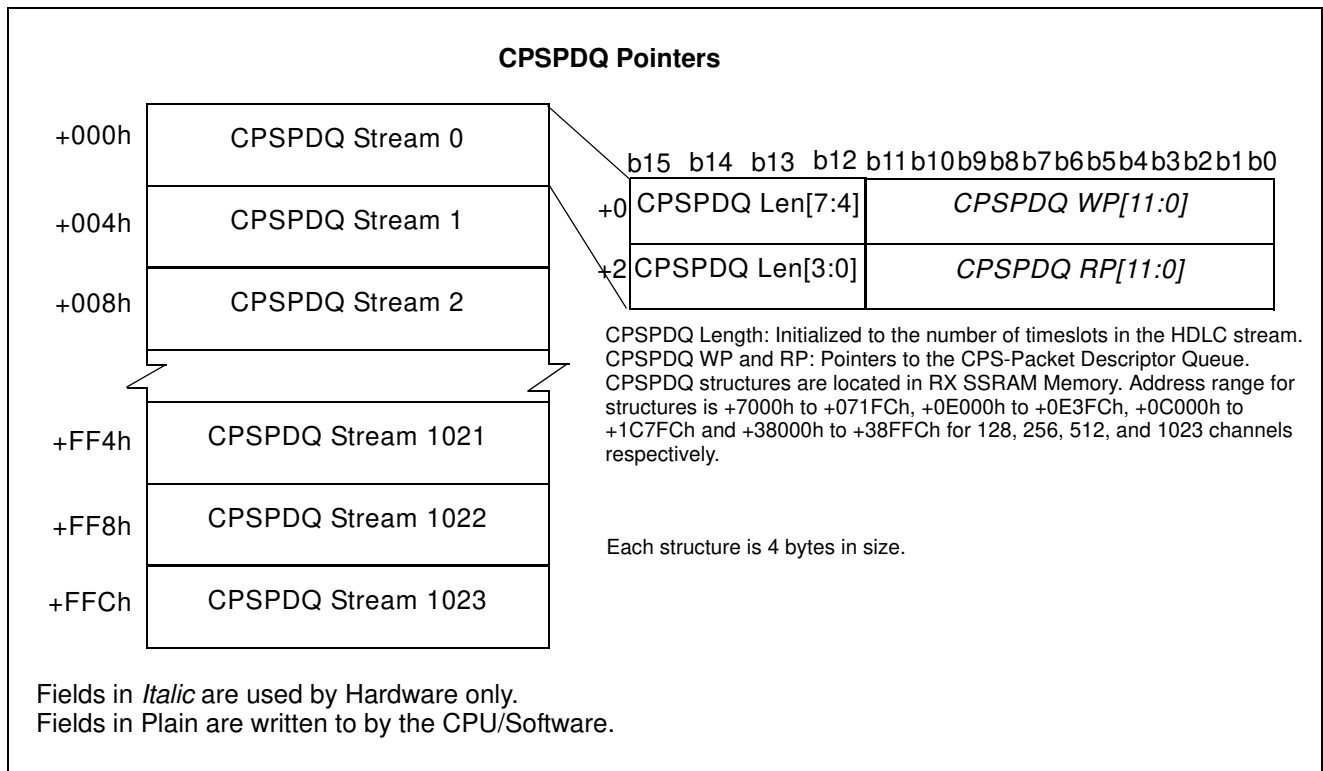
**CPSPDQ Pointers**

+000h CPSPDQ Stream 0

+004h CPSPDQ Stream 1

+008h CPSPDQ Stream 2

+FF4h CPSPDQ Stream 1021

+FF8h CPSPDQ Stream 1022

+FFCh CPSPDQ Stream 1023

b15 b14 b13 b12 b11 b10 b9 b8 b7 b6 b5 b4 b3 b2 b1 b0

| | b15–b12 | b11–b0 |
|---|---|---|
| +0 | CPSPDQ Len[7:4] | *CPSPDQ WP[11:0]* |
| +2 | CPSPDQ Len[3:0] | *CPSPDQ RP[11:0]* |

CPSPDQ Length: Initialized to the number of timeslots in the HDLC stream. CPSPDQ WP and RP: Pointers to the CPS-Packet Descriptor Queue. CPSPDQ structures are located in RX SSRAM Memory. Address range for structures is +7000h to +071FCh, +0E000h to +0E3FCh, +0C000h to +1C7FCh and +38000h to +38FFCh for 128, 256, 512, and 1023 channels respectively.

Each structure is 4 bytes in size.

Fields in *Italic* are used by Hardware only.
Fields in Plain are written to by the CPU/Software.